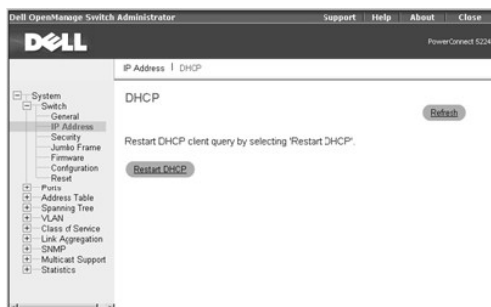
Dell OpenManage Switch Administrator
Support | Help | About | Close
DELL
PowerConnect 5224

IP Address | DHCP

System
Switch
General
IP Address
Security
Jumbo Frame
Firmware
Configuration
Reset
Ports
Address Table
Spanning Tree
VLAN
Class of Service
Link Aggregation
SNMP
Multicast Support
Statistics

DHCP

Refresh

Restart DHCP client query by selecting 'Restart DHCP'.

Restart DHCP